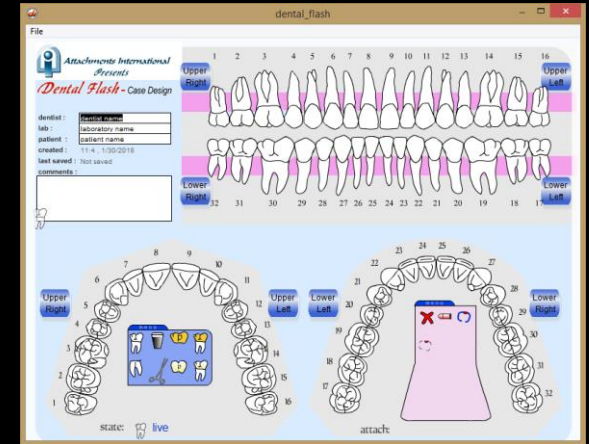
dental_flash

File

Attachments International Presents

Dental Flash - Case Design

dentist : dentist name
lab : laboratory name
patient : patient name
created : 11:4 , 1/30/2018
last saved : Not saved
comments :

Upper Right

Upper Left

Lower Right

Lower Left

1 2 3 4 5 6 7 8 9 10 11 12 13 14 15 16

32 31 30 29 28 27 26 25 24 23 22 21 20 19 18 17

Upper Right

Upper Left

Lower Left

Lower Right

1 2 3 4 5 6 7 8 9 10 11 12 13 14 15 16

17 18 19 20 21 22 23 24 25 26 27 28 29 30 31 32

state: live

attach: